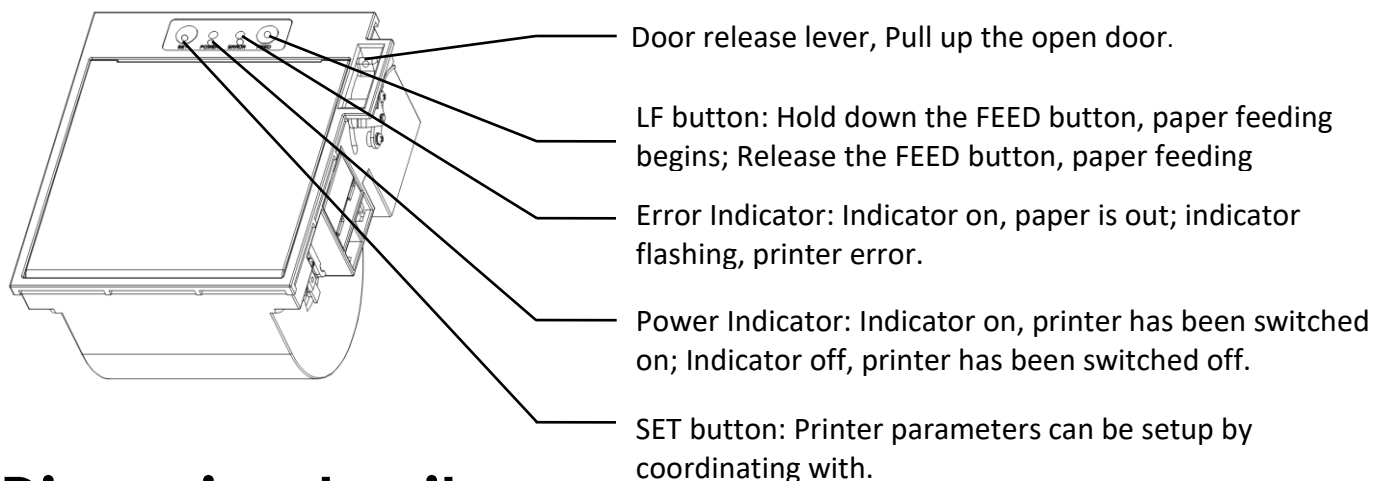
SET POWER ERROR FEED

Door release lever, Pull up the open door.

LF button: Hold down the FEED button, paper feeding begins; Release the FEED button, paper feeding

Error Indicator: Indicator on, paper is out; indicator flashing, printer error.

Power Indicator: Indicator on, printer has been switched on; Indicator off, printer has been switched off.

SET button: Printer parameters can be setup by coordinating with.

Dimension detail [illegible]